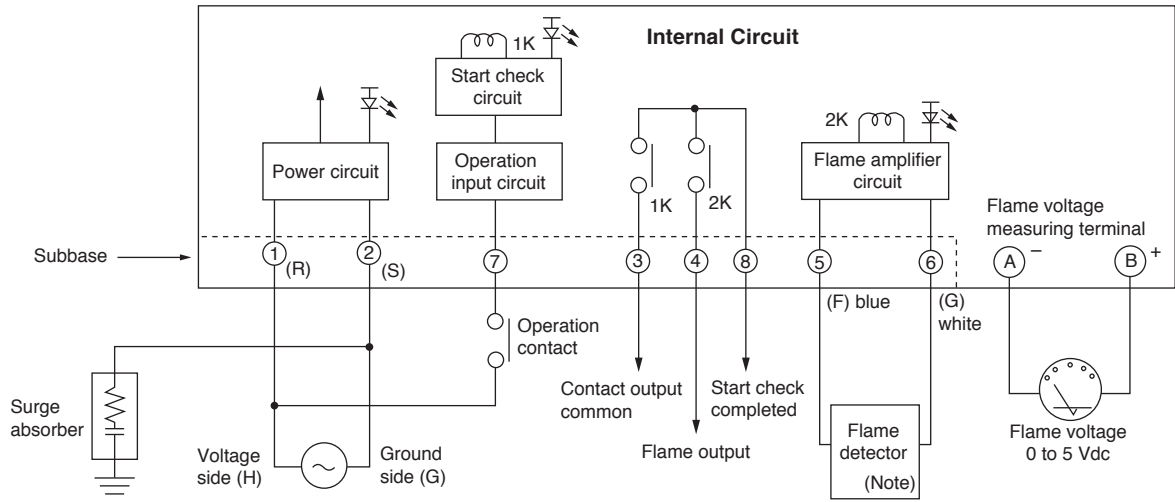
Internal Circuit

1K

Start check circuit

Power circuit

Operation input circuit

1K

2K

2K

Flame amplifier circuit

Flame voltage measuring terminal

Subbase

1 (R)

2 (S)

7

3

4

8

5

6

A −

B +

(F) blue

(G) white

Operation contact

Surge absorber

Voltage side (H)

Ground side (G)

Contact output common

Flame output

Start check completed

Flame detector

(Note)

Flame voltage 0 to 5 Vdc